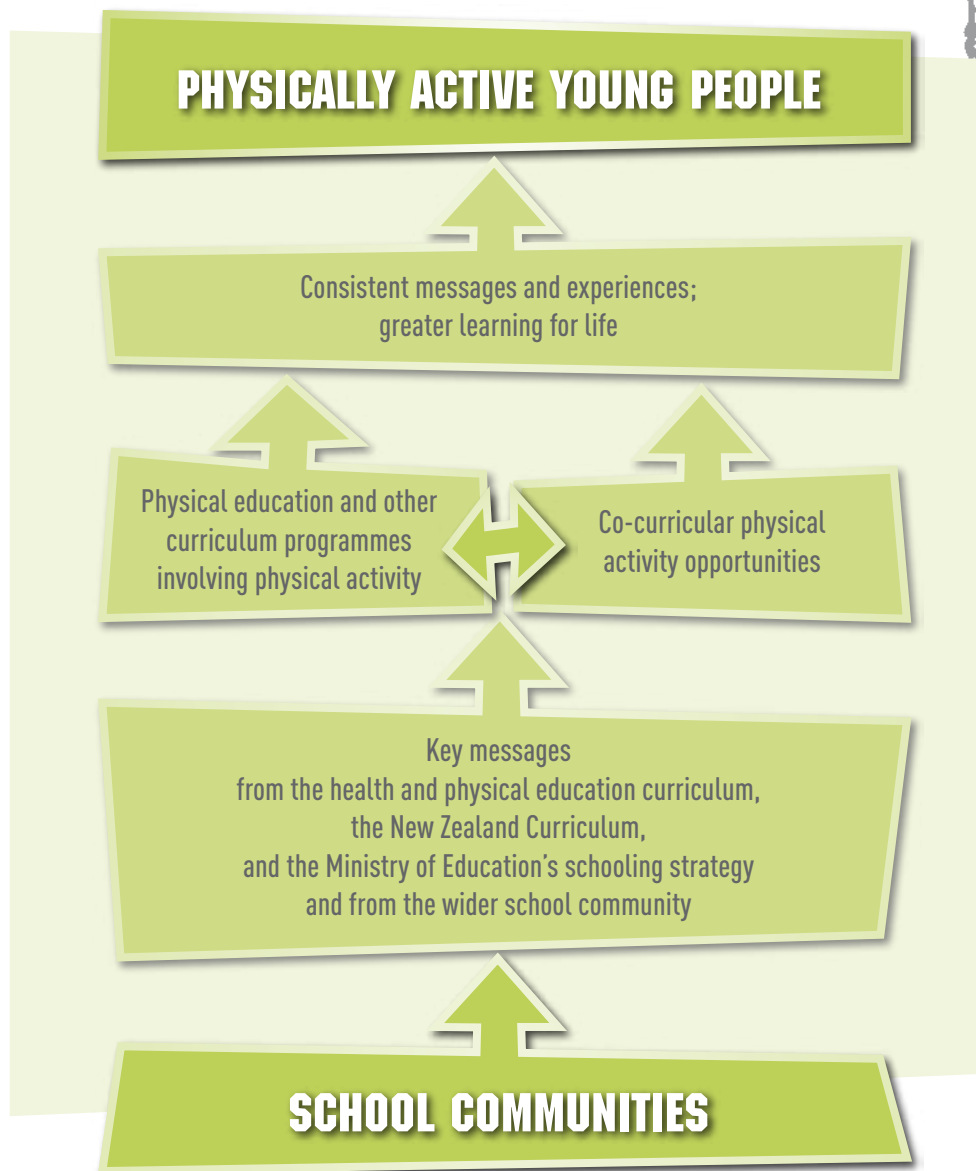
PHYSICALLY ACTIVE YOUNG PEOPLE

Consistent messages and experiences; greater learning for life

Physical education and other curriculum programmes involving physical activity

Co-curricular physical activity opportunities

Key messages from the health and physical education curriculum, the New Zealand Curriculum, and the Ministry of Education's schooling strategy and from the wider school community

SCHOOL COMMUNITIES